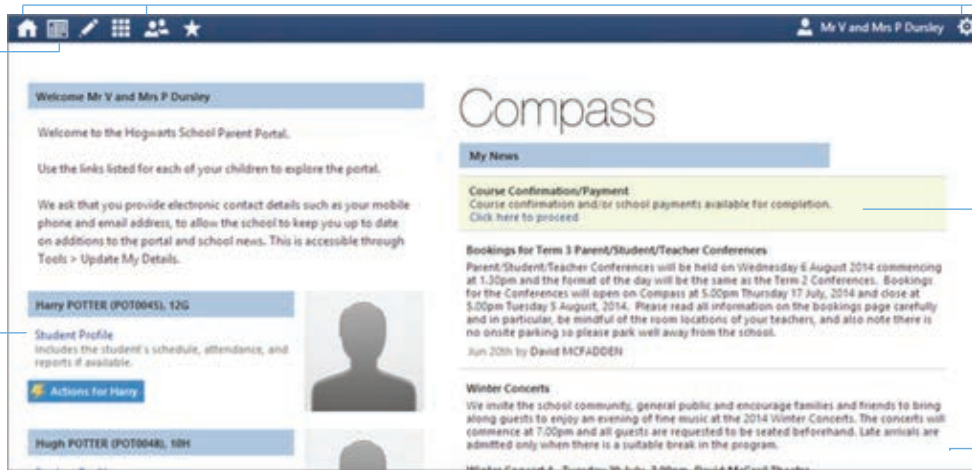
Mr V and Mrs P Dursley

Welcome Mr V and Mrs P Dursley

Welcome to the Hogwarts School Parent Portal.

Use the links listed for each of your children to explore the portal.

We ask that you provide electronic contact details such as your mobile phone and email address, to allow the school to keep you up to date on additions to the portal and school news. This is accessible through Tools > Update My Details.

Harry POTTER (POT0045), 12G

Student Profile
Includes the student's schedule, attendance, and reports if available.

Actions for Harry

Hugh POTTER (POT0048), 10H

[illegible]

Compass

My News

Course Confirmation/Payment
Course confirmation and/or school payments available for completion.
Click here to proceed

Bookings for Term 3 Parent/Student/Teacher Conferences
Parent/Student/Teacher Conferences will be held on Wednesday 6 August 2014 commencing at 1.30pm and the format of the day will be the same as the Term 2 Conferences. Bookings for the Conferences will open on Compass at 5.00pm Thursday 17 July, 2014 and close at 5.00pm Tuesday 5 August, 2014. Please read all information on the bookings page carefully and in particular, be mindful of the room locations of your teachers, and also note there is no onsite parking so please park well away from the school.
Jun 20th by David MCFADDEN

Winter Concerts
We invite the school community, general public and encourage families and friends to bring along guests to enjoy an evening of fine music at the 2014 Winter Concerts. The concerts will commence at 7.00pm and all guests are requested to be seated beforehand. Late arrivals are admitted only when there is a suitable break in the program.

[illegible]